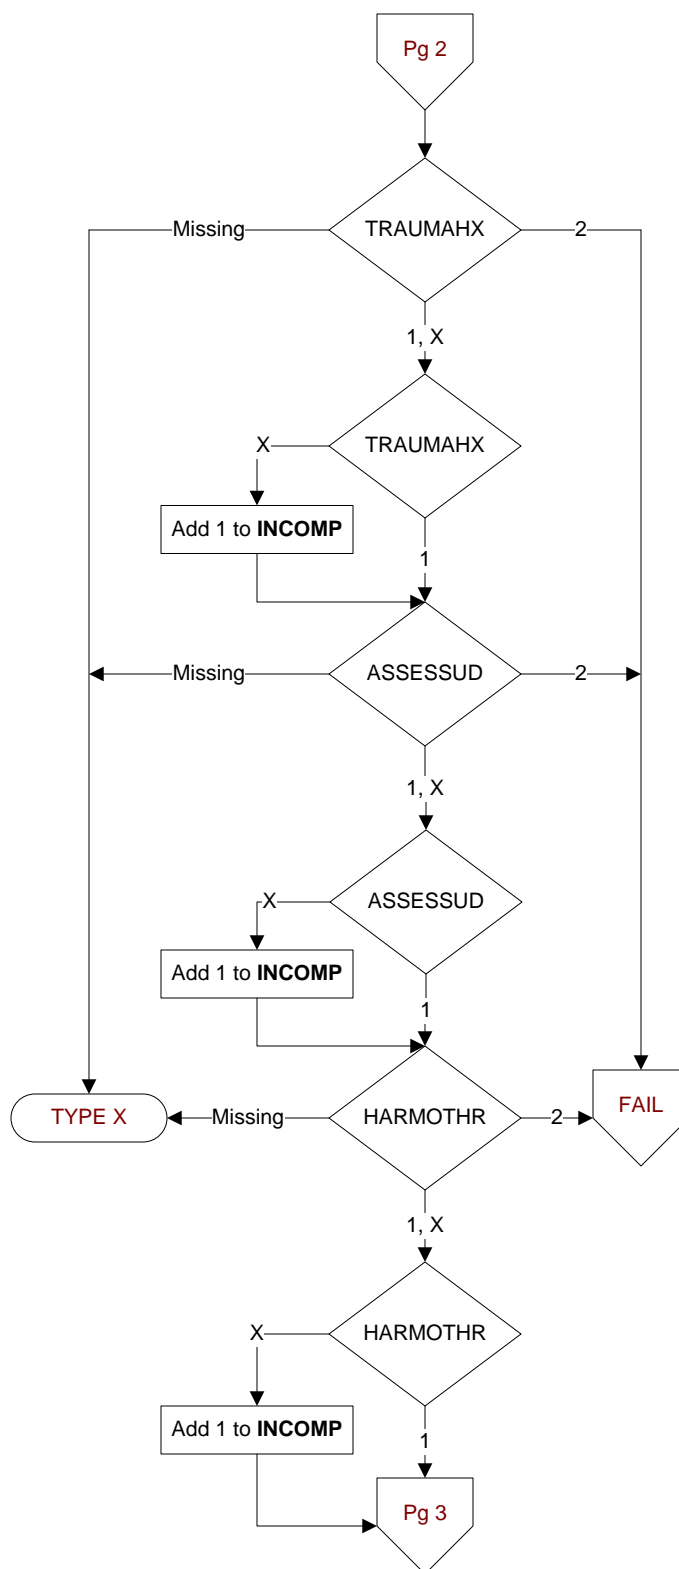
Pg 2

Missing

TRAUMAHX

2

1, X

X

TRAUMAHX

Add 1 to **INCOMP**

1

Missing

ASSESSUD

2

1, X

X

ASSESSUD

Add 1 to **INCOMP**

1

TYPE X

Missing

HARMOTHR

2

FAIL

1, X

X

HARMOTHR

Add 1 to **INCOMP**

1

Pg 3